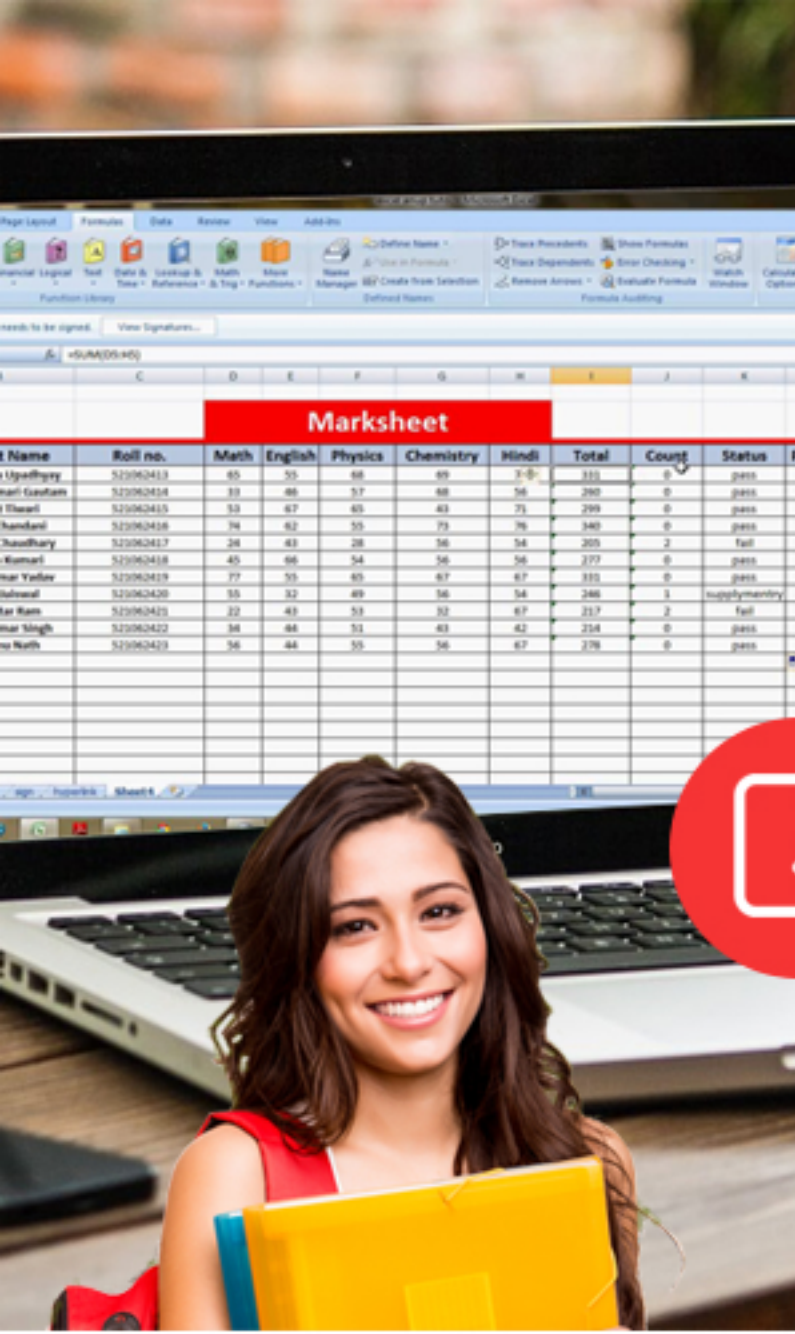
Page Layout Formulas Data Review View Add-Ins

Financial Logical Text Date & Time Lookup & Reference Math & Trig More Functions

Function Library

Name Manager

Define Name

Use in Formula

Create from Selection

Defined Names

Trace Precedents

Trace Dependents

Remove Arrows

Show Formulas

Error Checking

Evaluate Formula

Formula Auditing

Watch Window

Calculation Options

needs to be signed. View Signatures...

=SUM(D5:H5)

C D E F G H I J K

Marksheet

| t Name | Roll no. | Math | English | Physics | Chemistry | Hindi | Total | Count | Status |
|---|---|---|---|---|---|---|---|---|---|
| Upadhyay | 521062413 | 65 | 55 | 68 | 69 | 74 | 331 | 0 | pass |
| mari Gautam | 521062414 | 33 | 46 | 57 | 68 | 56 | 260 | 0 | pass |
| Tiwari | 521062415 | 53 | 67 | 65 | 43 | 71 | 299 | 0 | pass |
| Chandani | 521062416 | 74 | 62 | 55 | 73 | 76 | 340 | 0 | pass |
| Chaudhary | 521062417 | 24 | 43 | 28 | 56 | 54 | 205 | 2 | fail |
| Kumari | 521062418 | 45 | 66 | 54 | 56 | 56 | 277 | 0 | pass |
| mar Yadav | 521062419 | 77 | 55 | 65 | 67 | 67 | 331 | 0 | pass |
| Jaiswal | 521062420 | 55 | 32 | 49 | 56 | 54 | 246 | 1 | supplymentry |
| tar Ram | 521062421 | 22 | 43 | 53 | 32 | 67 | 217 | 2 | fail |
| mar Singh | 521062422 | 34 | 46 | 51 | 43 | 42 | 214 | 0 | pass |
| u Nath | 521062423 | 56 | 44 | 55 | 56 | 67 | 278 | 0 | pass |

sgn hyperlink Sheet4